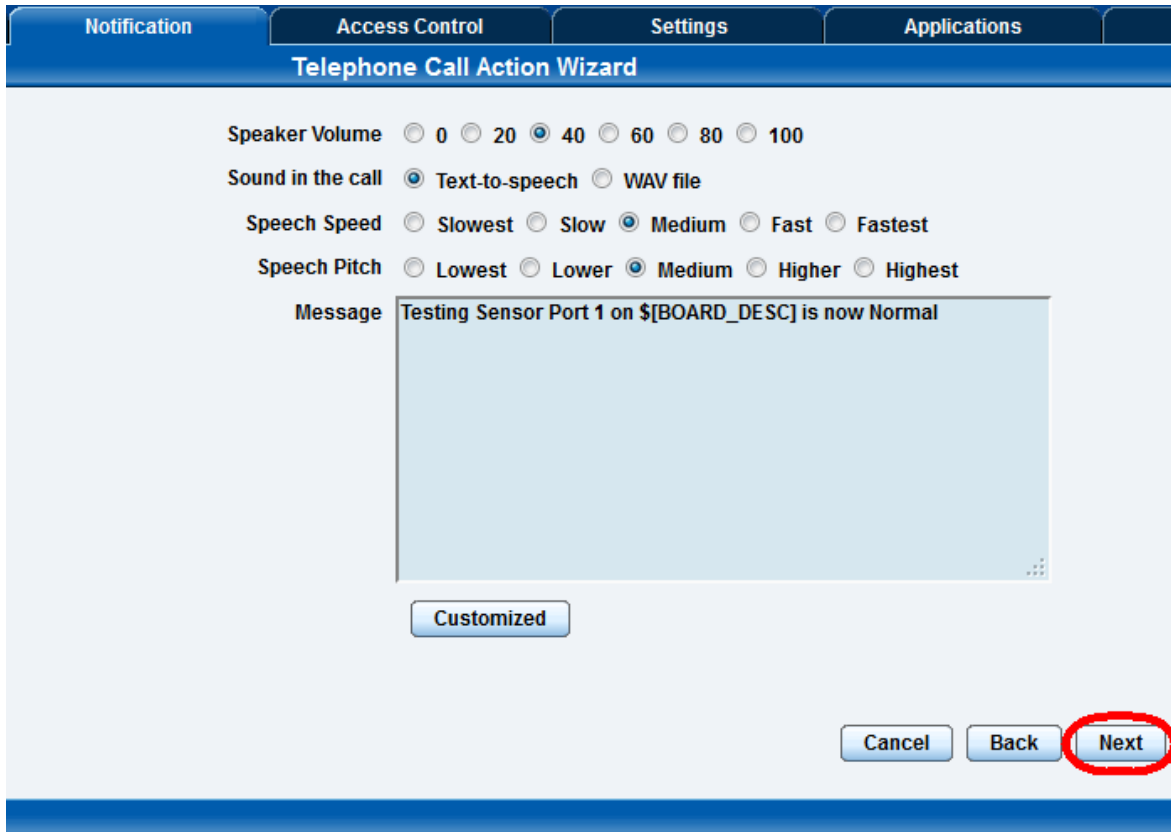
Notification Access Control Settings Applications

Telephone Call Action Wizard

Speaker Volume 0 20 40 60 80 100

Sound in the call Text-to-speech WAV file

Speech Speed Slowest Slow Medium Fast Fastest

Speech Pitch Lowest Lower Medium Higher Highest

Message Testing Sensor Port 1 on $[BOARD_DESC] is now Normal

Customized

Cancel Back Next